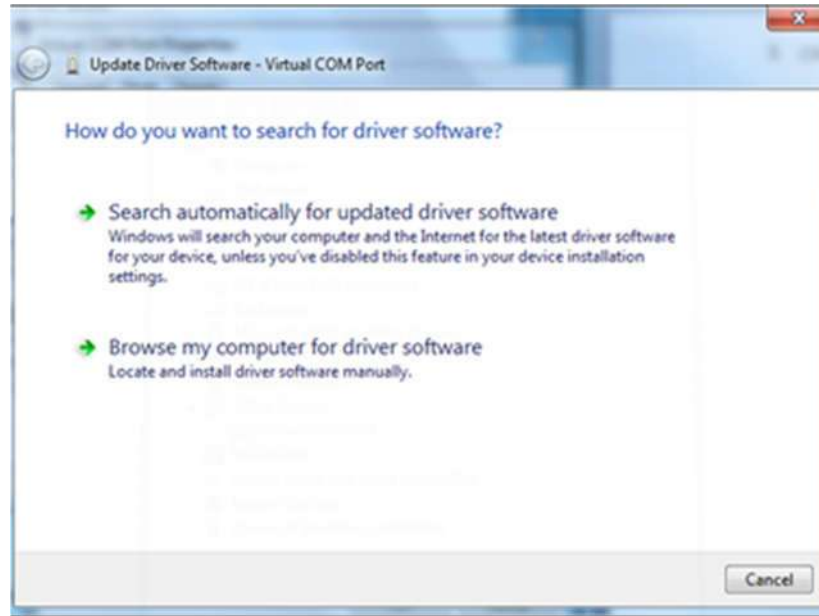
Update Driver Software - Virtual COM Port

How do you want to search for driver software?

Search automatically for updated driver software
Windows will search your computer and the Internet for the latest driver software for your device, unless you've disabled this feature in your device installation settings.

Browse my computer for driver software
Locate and install driver software manually.

Cancel